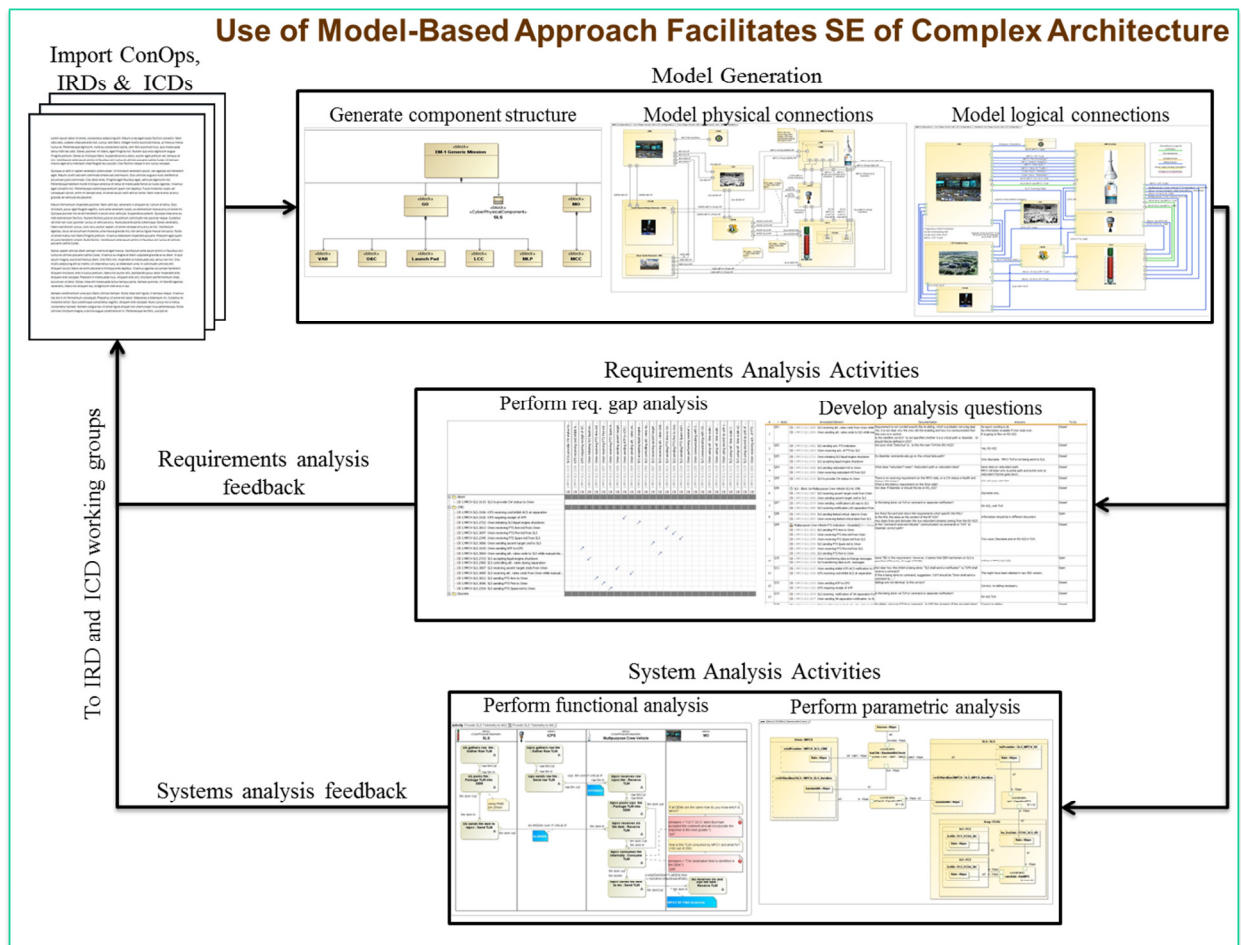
Use of Model-Based Approach Facilitates SE of Complex Architecture

Import ConOps, IRDs & ICDs

Model Generation

Generate component structure

EM-1 Generic Mission

GO

SLS

MO

VAB

OBC

Launch Pad

LCC

MLP

MCC

Model physical connections

Model logical connections

Requirements Analysis Activities

Perform req. gap analysis

Develop analysis questions

Requirements analysis feedback

To IRD and ICD working groups

System Analysis Activities

Perform functional analysis

Perform parametric analysis

Systems analysis feedback